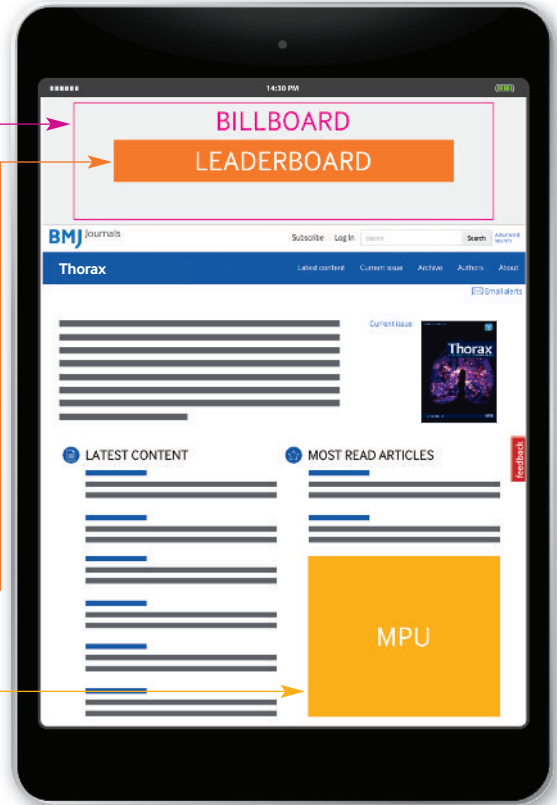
14:30 PM

BILLBOARD

LEADERBOARD

BMJ Journals

Subscribe Log In Search Advanced search

Thorax

Latest content Current issue Archive Authors About

Email alerts

Current issue

Thorax

LATEST CONTENT

MOST READ ARTICLES

Feedback

MPU